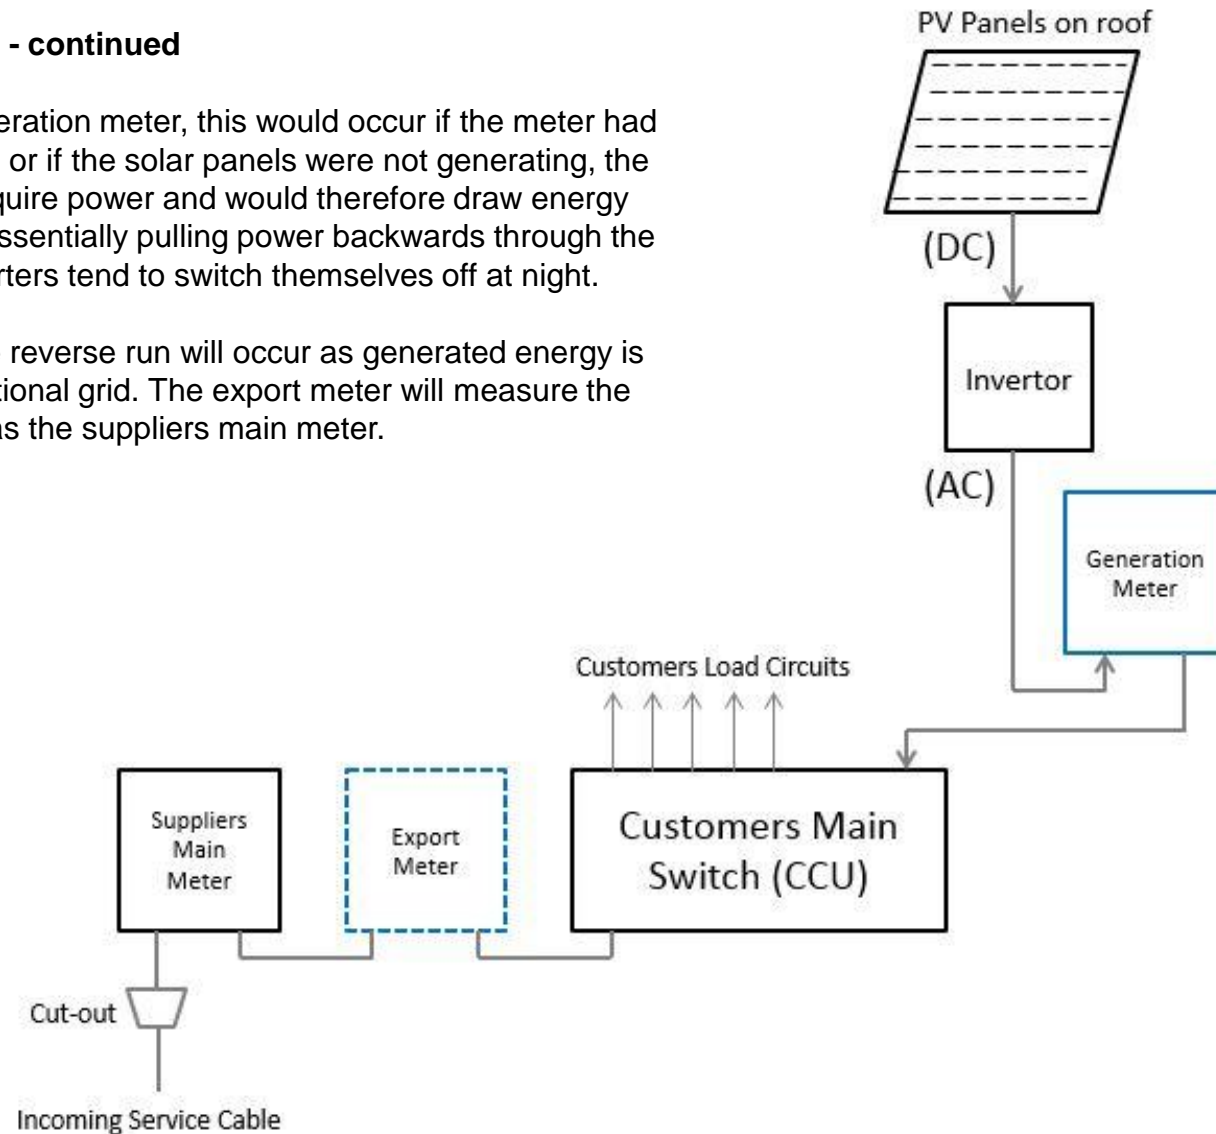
- continued

eration meter, this would occur if the meter had or if the solar panels were not generating, the quire power and would therefore draw energy ssentially pulling power backwards through the rters tend to switch themselves off at night.

reverse run will occur as generated energy is tional grid. The export meter will measure the as the suppliers main meter.

PV Panels on roof

(DC)

Invertor

(AC)

Generation Meter

Customers Load Circuits

Suppliers Main Meter

Export Meter

Customers Main Switch (CCU)

Cut-out

Incoming Service Cable